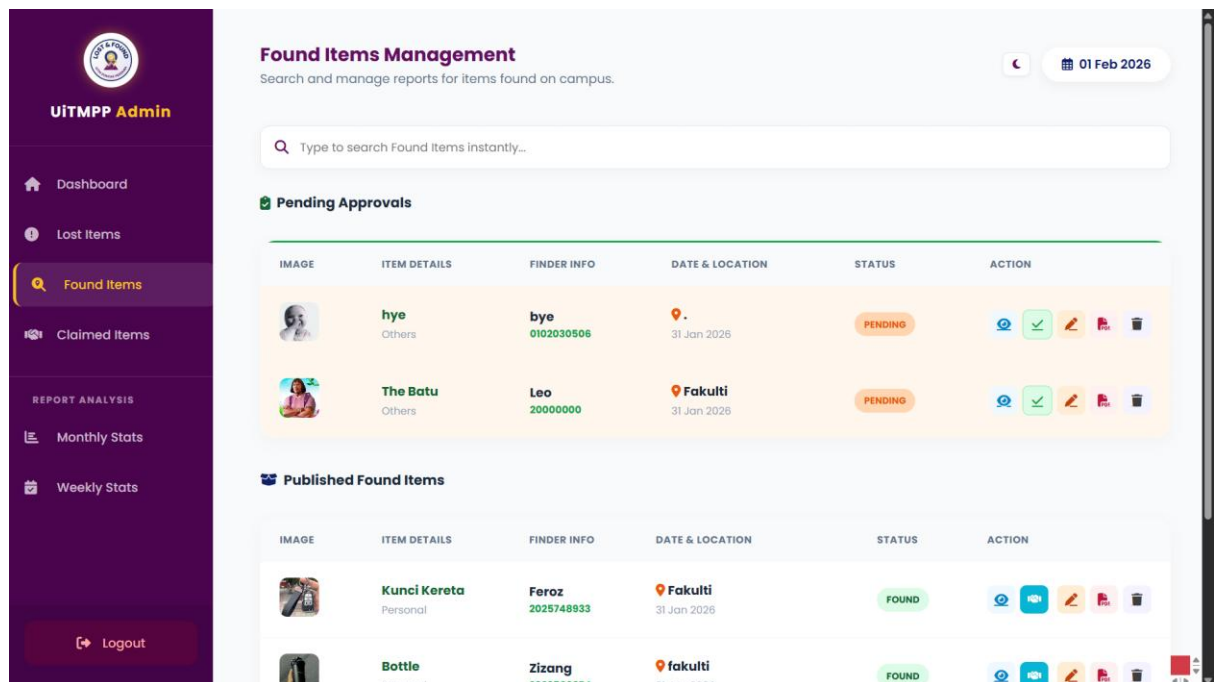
LOST & FOUND

UiTMPP Admin

Dashboard

Lost Items

Found Items

Claimed Items

REPORT ANALYSIS

Monthly Stats

Weekly Stats

Logout

Found Items Management

Search and manage reports for items found on campus.

01 Feb 2026

Type to search Found Items instantly...

Pending Approvals

| IMAGE | ITEM DETAILS | FINDER INFO | DATE & LOCATION | STATUS | ACTION |
|---|---|---|---|---|---|
| | hye Others | bye 0102030506 | . 31 Jan 2026 | PENDING | |
| | The Batu Others | Leo 20000000 | Fakulti 31 Jan 2026 | PENDING | |

Published Found Items

| IMAGE | ITEM DETAILS | FINDER INFO | DATE & LOCATION | STATUS | ACTION |
|---|---|---|---|---|---|
| | Kunci Kereta Personal | Feroz 2025748933 | Fakulti 31 Jan 2026 | FOUND | |
| | Bottle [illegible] | Zizang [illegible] | fakulti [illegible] | FOUND | |